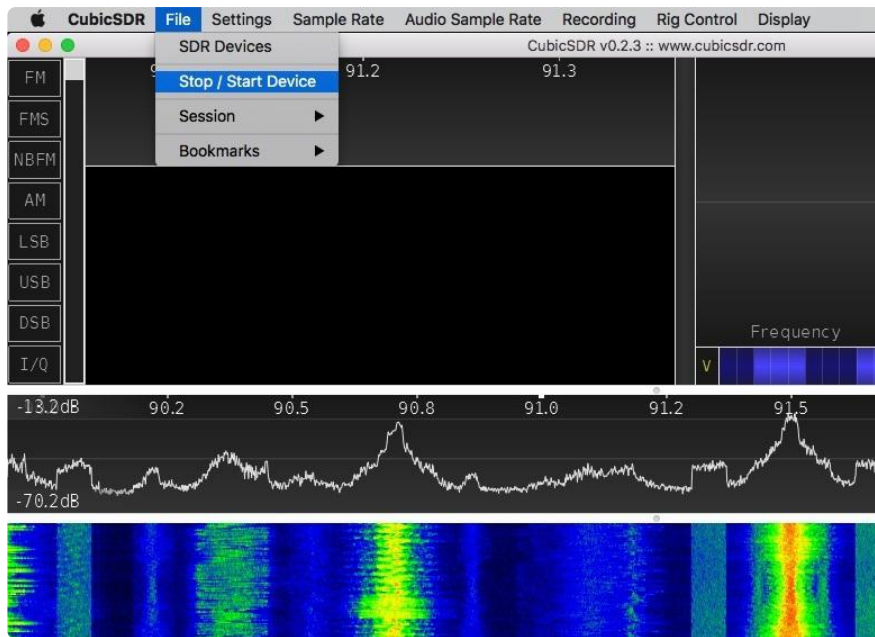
CubicSDR File Settings Sample Rate Audio Sample Rate Recording Rig Control Display

CubicSDR v0.2.3 :: www.cubicsdr.com

SDR Devices
Stop / Start Device
Session ▶
Bookmarks ▶

FM
FMS
NBFM
AM
LSB
USB
DSB
I/Q

91.2
91.3

Frequency
V

-13.2dB
90.2
90.5
90.8
91.0
91.2
91.5
-70.2dB